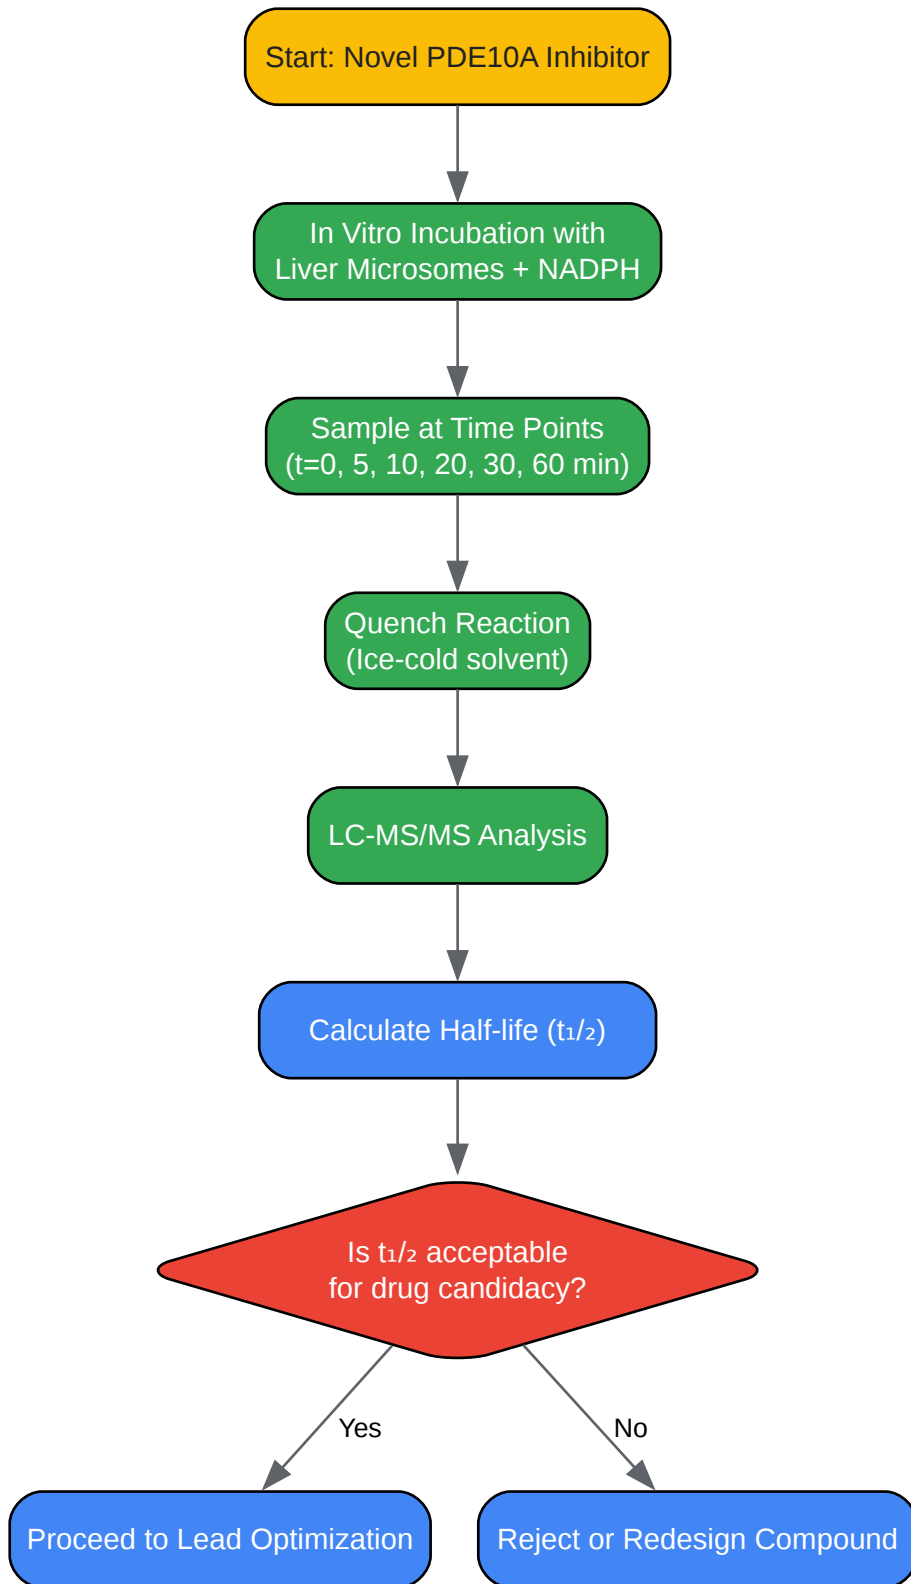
Start: Novel PDE10A Inhibitor

In Vitro Incubation with Liver Microsomes + NADPH

Sample at Time Points (t=0, 5, 10, 20, 30, 60 min)

Quench Reaction (Ice-cold solvent)

LC-MS/MS Analysis

Calculate Half-life ($t_{1/2}$)

Is $t_{1/2}$ acceptable for drug candidacy?

Yes

No

Proceed to Lead Optimization

Reject or Redesign Compound